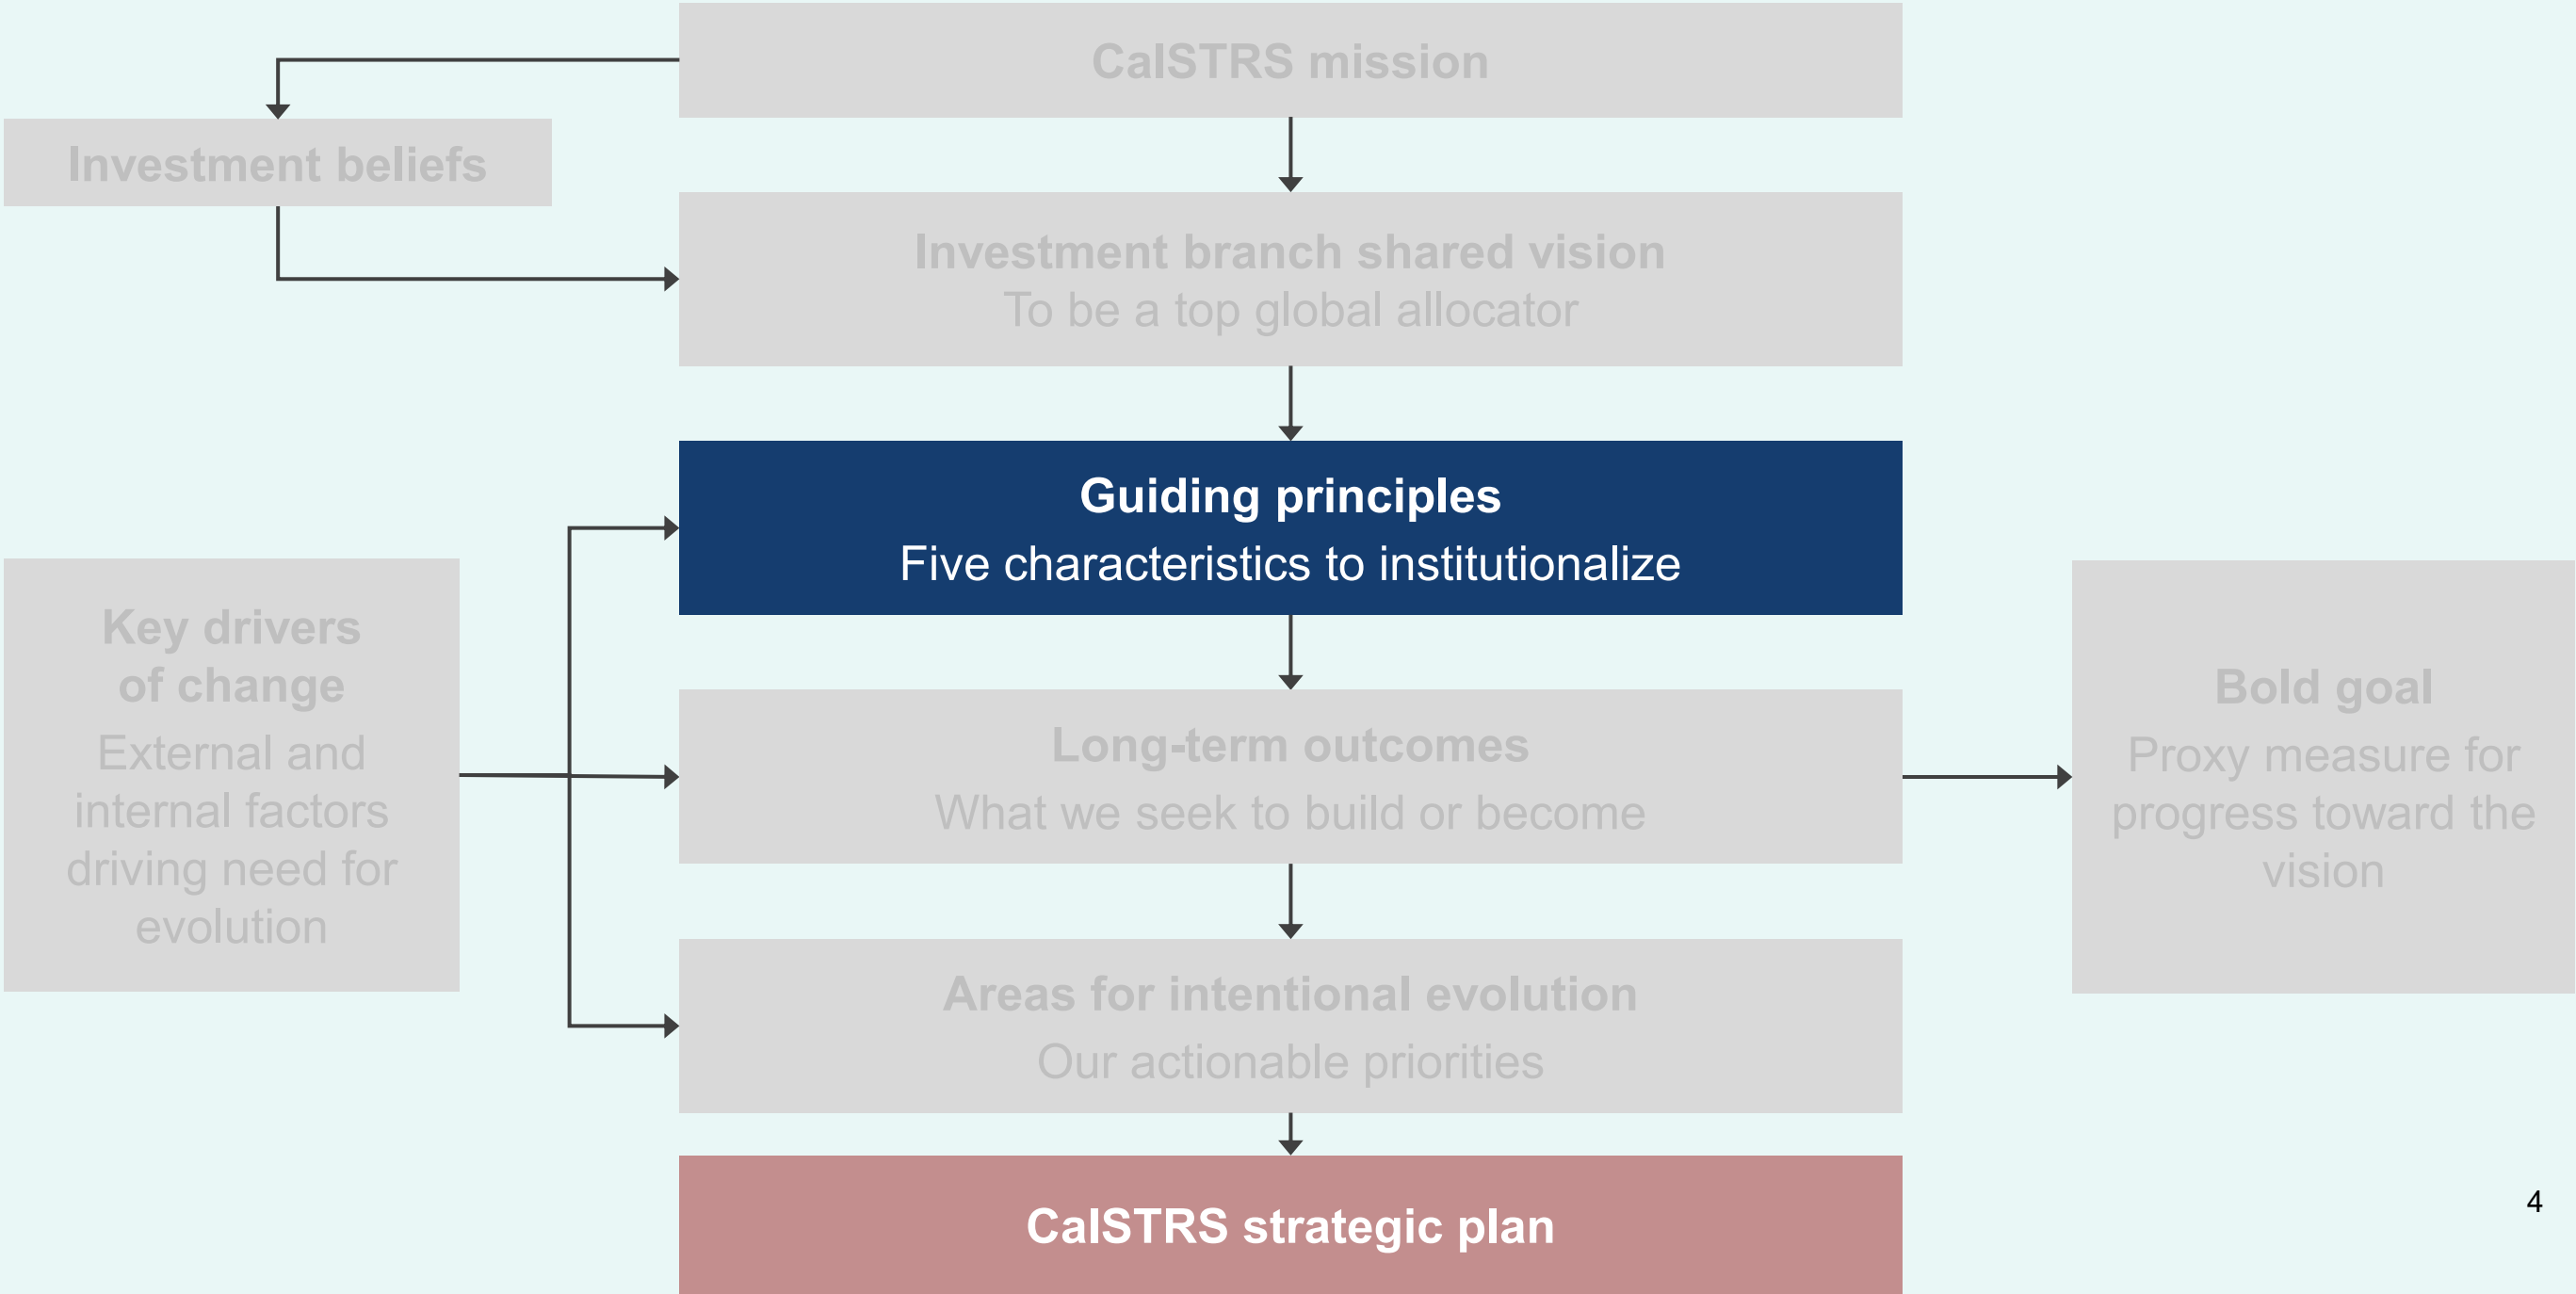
CalSTRS mission

Investment beliefs

Investment branch shared vision
To be a top global allocator

Guiding principles
Five characteristics to institutionalize

Key drivers of change
External and internal factors driving need for evolution

Long-term outcomes
What we seek to build or become

Bold goal
Proxy measure for progress toward the vision

Areas for intentional evolution
Our actionable priorities

CalSTRS strategic plan

4